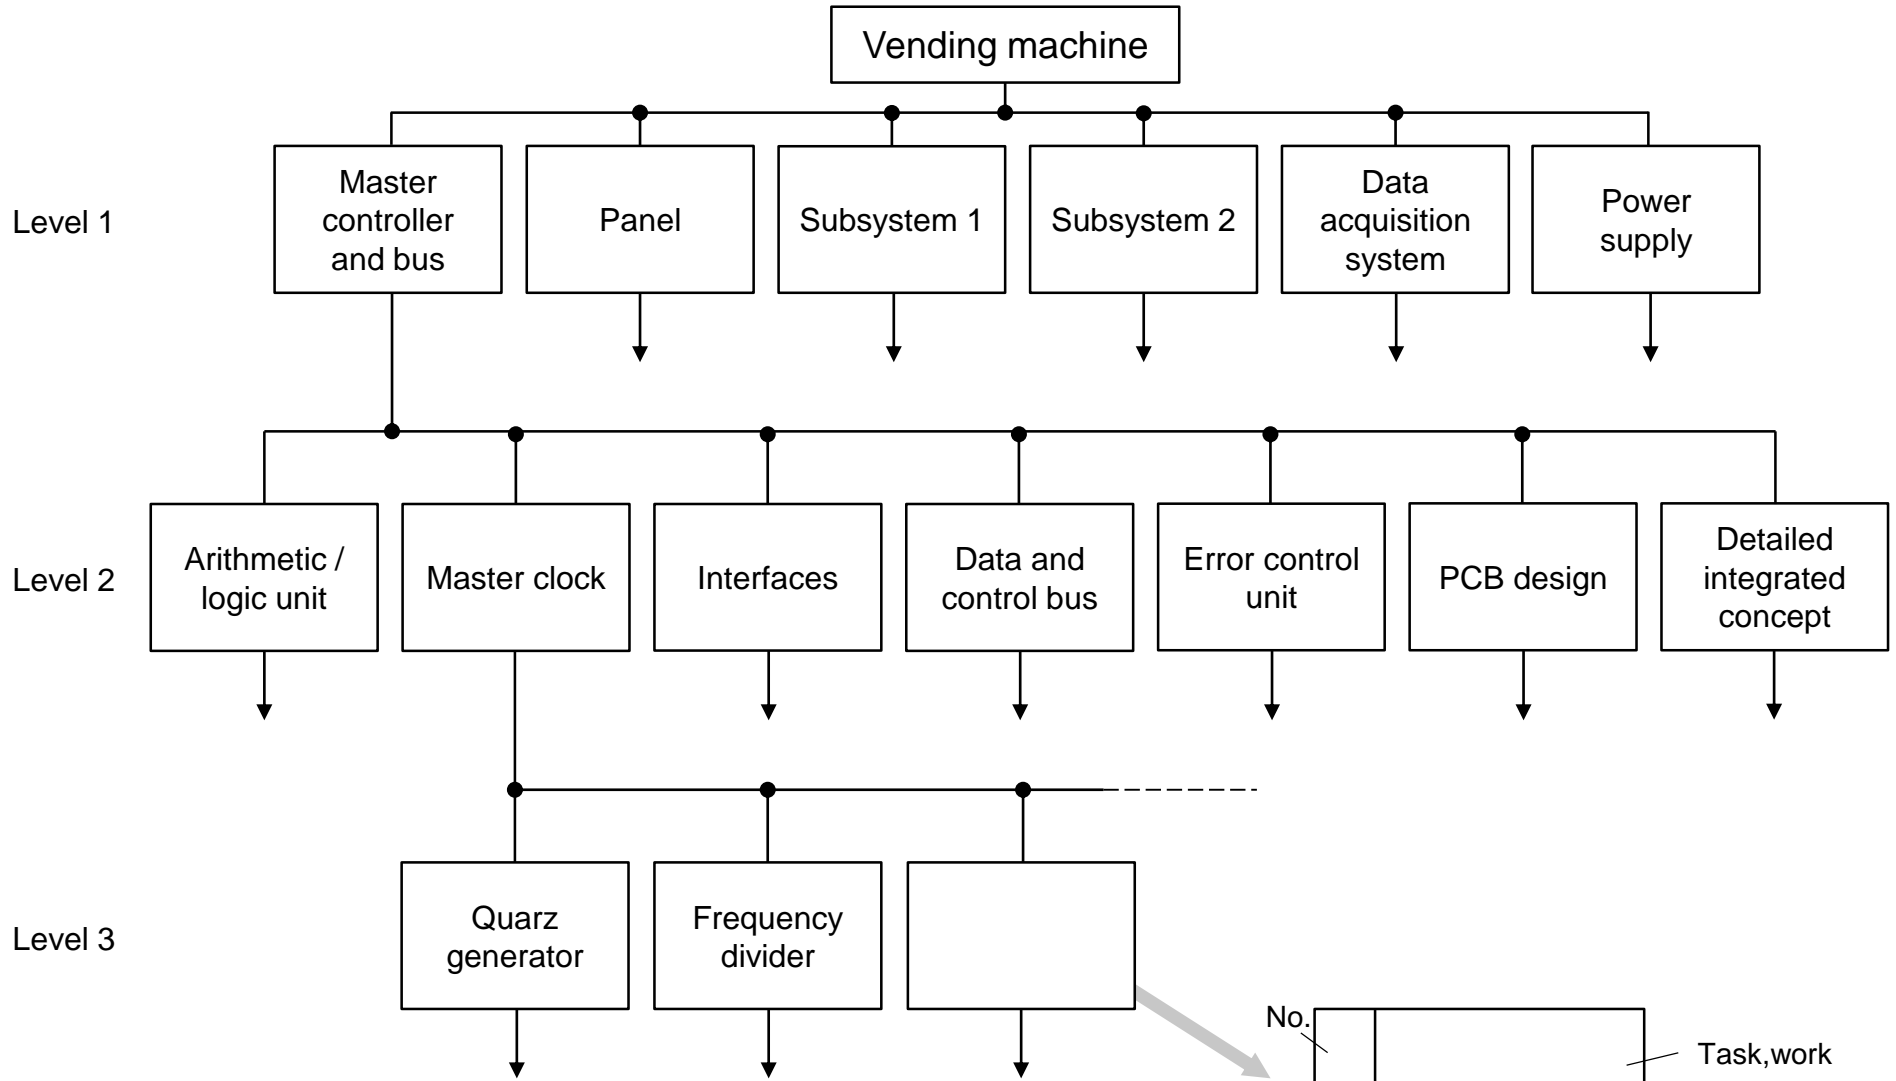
Vending machine

Level 1

Master controller and bus

Panel

Subsystem 1

Subsystem 2

Data acquisition system

Power supply

Level 2

Arithmetic / logic unit

Master clock

Interfaces

Data and control bus

Error control unit

PCB design

Detailed integrated concept

Level 3

Quarz generator

Frequency divider

No.

Task,work